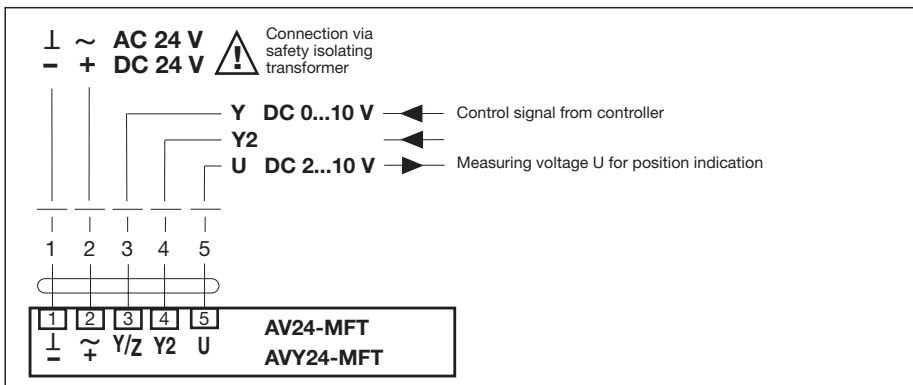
⊥ ~ AC 24 V
– + DC 24 V

Connection via safety isolating transformer

Y DC 0...10 V
Control signal from controller

Y2

U DC 2...10 V
Measuring voltage U for position indication

1 2 3 4 5

1 2 3 4 5
⊥ ~ Y/Z Y2 U
– +

AV24-MFT
AVY24-MFT